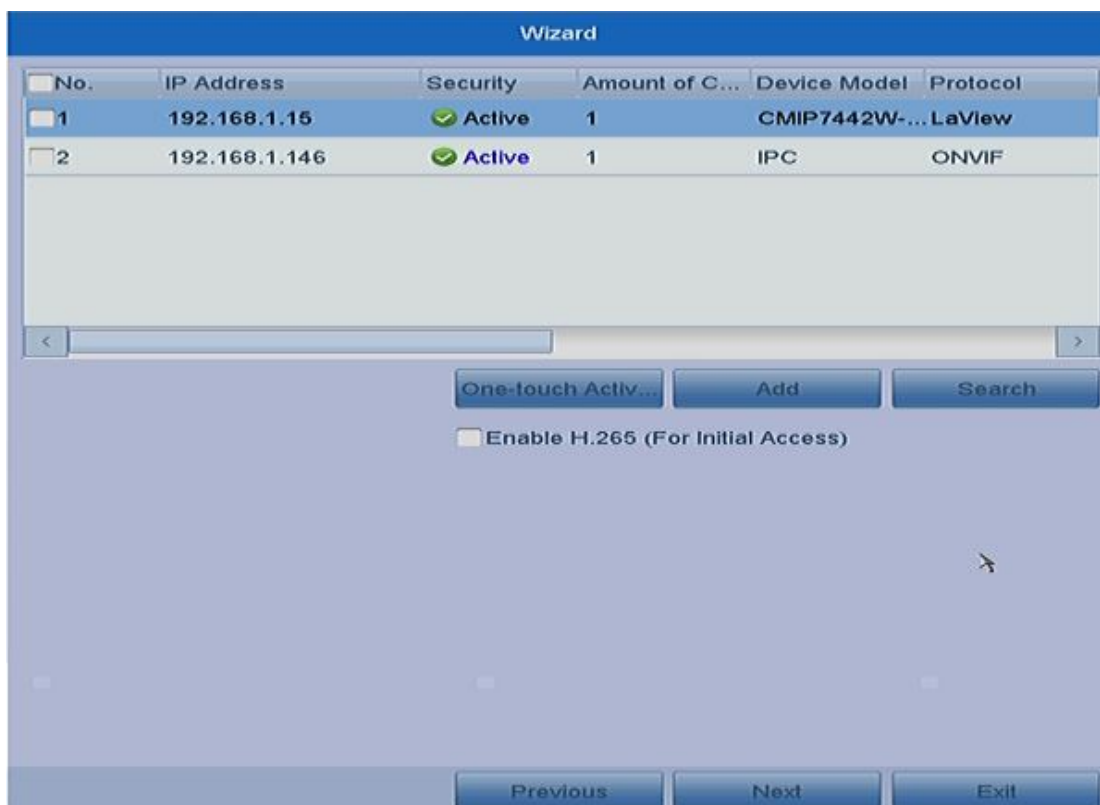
Wizard

| No. | IP Address | Security | Amount of C... | Device Model | Protocol |
|---|---|---|---|---|---|
| 1 | 192.168.1.15 | Active | 1 | CMIP7442W-... | LaView |
| 2 | 192.168.1.146 | Active | 1 | IPC | ONVIF |

One-touch Activ... Add Search

Enable H.265 (For Initial Access)

Previous Next Exit